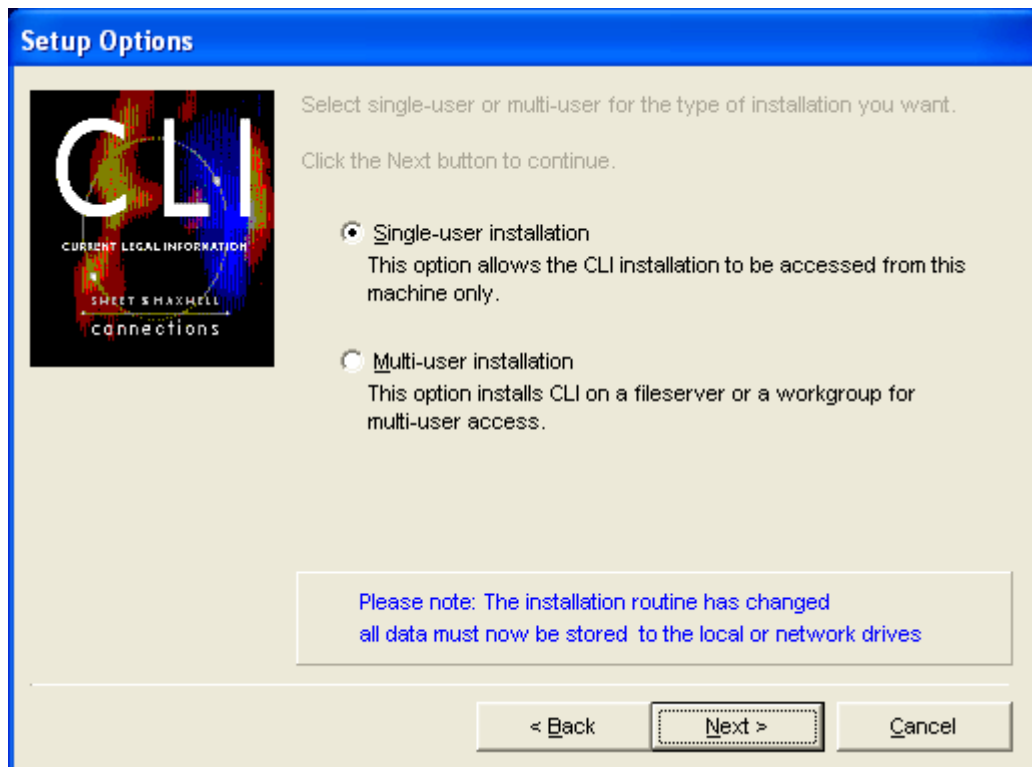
Setup Options

CLI
CURRENT LEGAL INFORMATION
SWEET & MAXWELL
connections

Select single-user or multi-user for the type of installation you want.

Click the Next button to continue.

Single-user installation
This option allows the CLI installation to be accessed from this machine only.

Multi-user installation
This option installs CLI on a fileserver or a workgroup for multi-user access.

Please note: The installation routine has changed
all data must now be stored to the local or network drives

< Back
Next >
Cancel